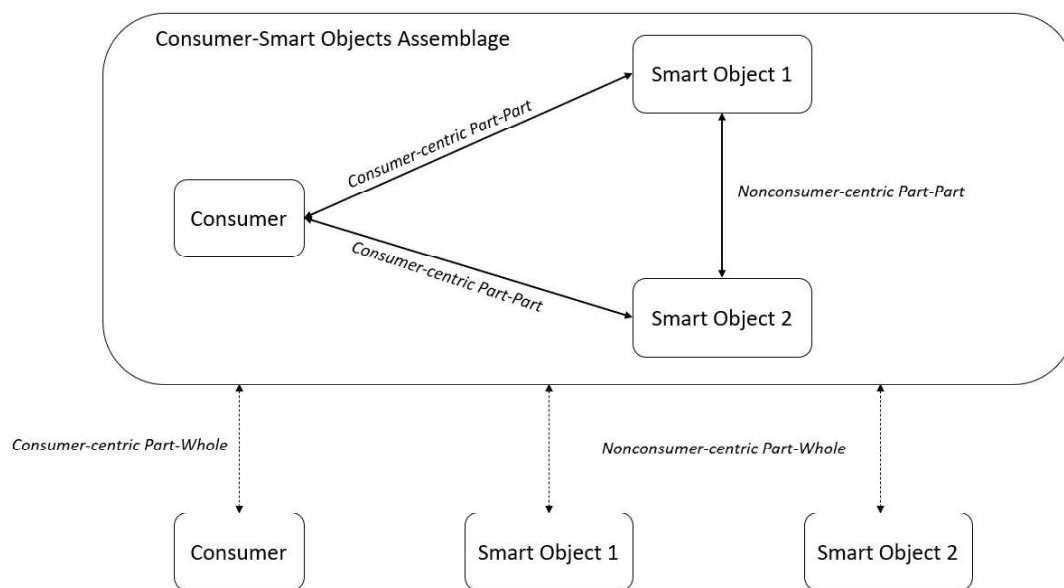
Consumer-Smart Objects Assemblage

Smart Object 1

Consumer-centric Part-Part

Nonconsumer-centric Part-Part

Consumer

Consumer-centric Part-Part

Smart Object 2

Consumer-centric Part-Whole

Nonconsumer-centric Part-Whole

Consumer

Smart Object 1

Smart Object 2